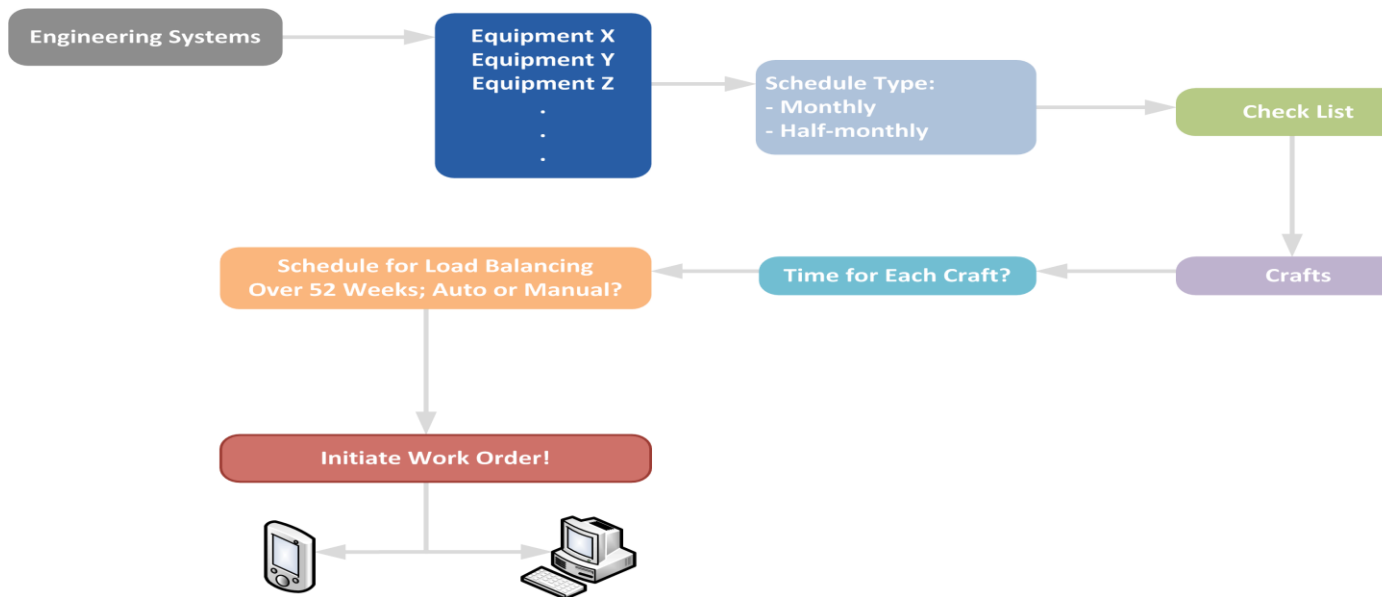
Engineering Systems

Equipment X
Equipment Y
Equipment Z
.
.
.

Schedule Type:
- Monthly
- Half-monthly

Check List

Crafts

Time for Each Craft?

Schedule for Load Balancing Over 52 Weeks; Auto or Manual?

Initiate Work Order!